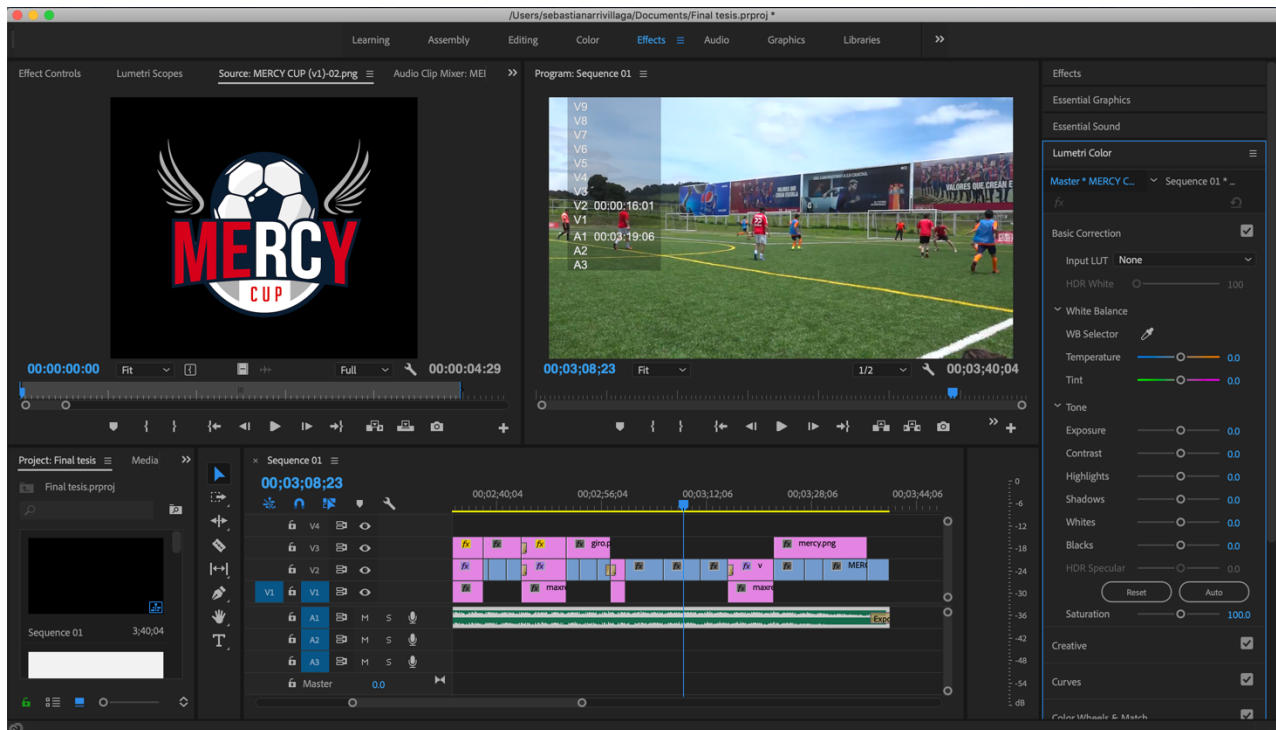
/Users/sebastianarrivillaga/Documents/Final tesis.prproj *

Learning Assembly Editing Color Effects Audio Graphics Libraries »

Effect Controls Lumetri Scopes Source: MERCY CUP (v1)-02.png Audio Clip Mixer: MEI »

MERCY CUP

00:00:00:00 Fit Full 00:00:04:29

Program: Sequence 01

V9
V8
V7
V6
V5
V4
V3
V2 00:00:16:01
V1
A1 00:03:19:06
A2
A3

VALORES QUE CREAN E

00;03;08;23 Fit 1/2 00;03;40;04

Effects
Essential Graphics
Essential Sound
Lumetri Color
Master * MERCY C... Sequence 01 * ...
Basic Correction
Input LUT None
HDR White 100
White Balance
WB Selector
Temperature 0.0
Tint 0.0
Tone
Exposure 0.0
Contrast 0.0
Highlights 0.0
Shadows 0.0
Whites 0.0
Blacks 0.0
HDR Specular 0.0
Reset Auto
Saturation 100.0
Creative
Curves
Color Wheels & Match

Project: Final tesis Media »
Final tesis.prproj
Sequence 01 3;40;04

Sequence 01
00;03;08;23
00;02;40;04 00;02;56;04 00;03;12;06 00;03;28;06 00;03;44;06
V4
V3
V2
V1 V1
A1 M S
A2 M S
A3 M S
Master 0.0
fx giro.p mercy.png maxre v maxre MERC Expo

0 -6 -12 -18 -24 -30 -36 -42 -48 -54 dB